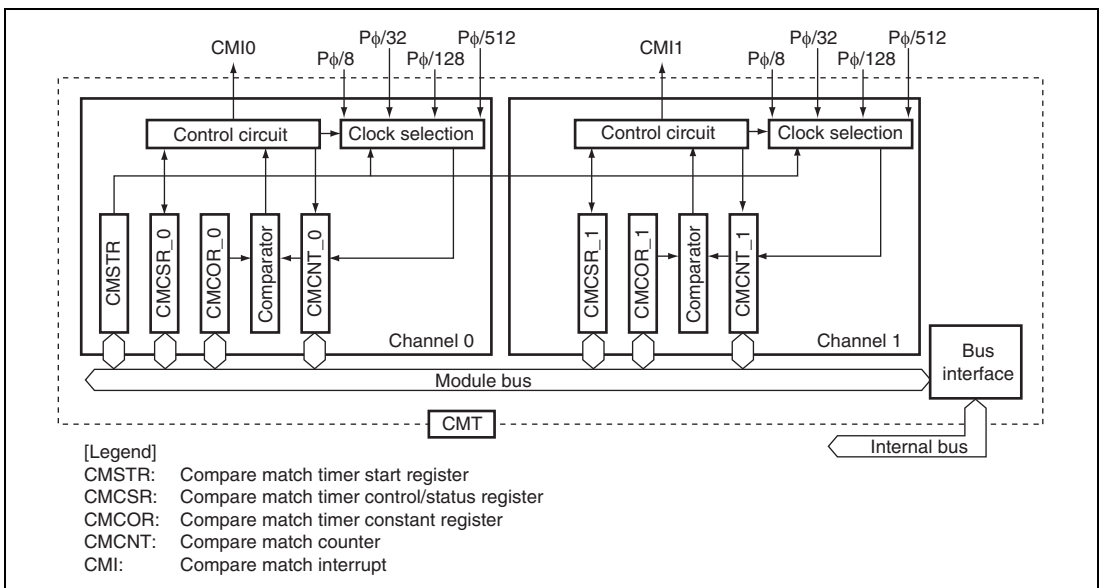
CMI0
Pϕ/8
Pϕ/32
Pϕ/128
Pϕ/512
Control circuit
Clock selection
CMSTR
CMCSR_0
CMCOR_0
Comparator
CMCNT_0
Channel 0

CMI1
Pϕ/8
Pϕ/32
Pϕ/128
Pϕ/512
Control circuit
Clock selection
CMCSR_1
CMCOR_1
Comparator
CMCNT_1
Channel 1

Bus interface
Module bus
CMT
Internal bus

[Legend]
CMSTR: Compare match timer start register
CMCSR: Compare match timer control/status register
CMCOR: Compare match timer constant register
CMCNT: Compare match counter
CMI: Compare match interrupt